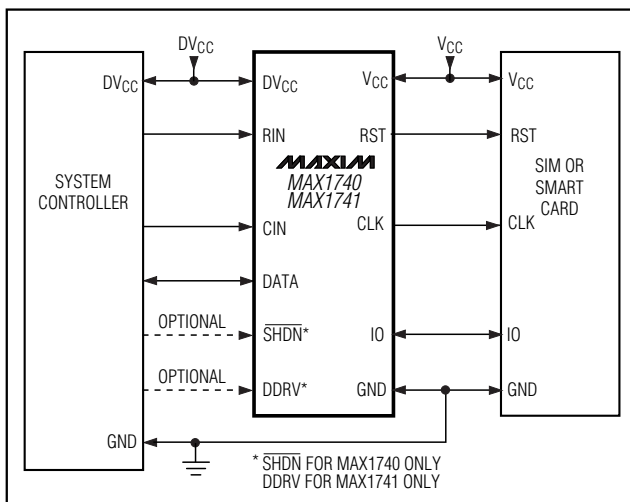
$DV_{CC}$

$V_{CC}$

$DV_{CC}$

SYSTEM CONTROLLER

GND

$DV_{CC}$

RIN

CIN

DATA

OPTIONAL

$\overline{SHDN}$*

OPTIONAL

DDRV*

MAXIM

MAX1740
MAX1741

$V_{CC}$

RST

CLK

IO

GND

$V_{CC}$

RST

CLK

IO

GND

SIM OR SMART CARD

* $\overline{SHDN}$ FOR MAX1740 ONLY
DDRV FOR MAX1741 ONLY